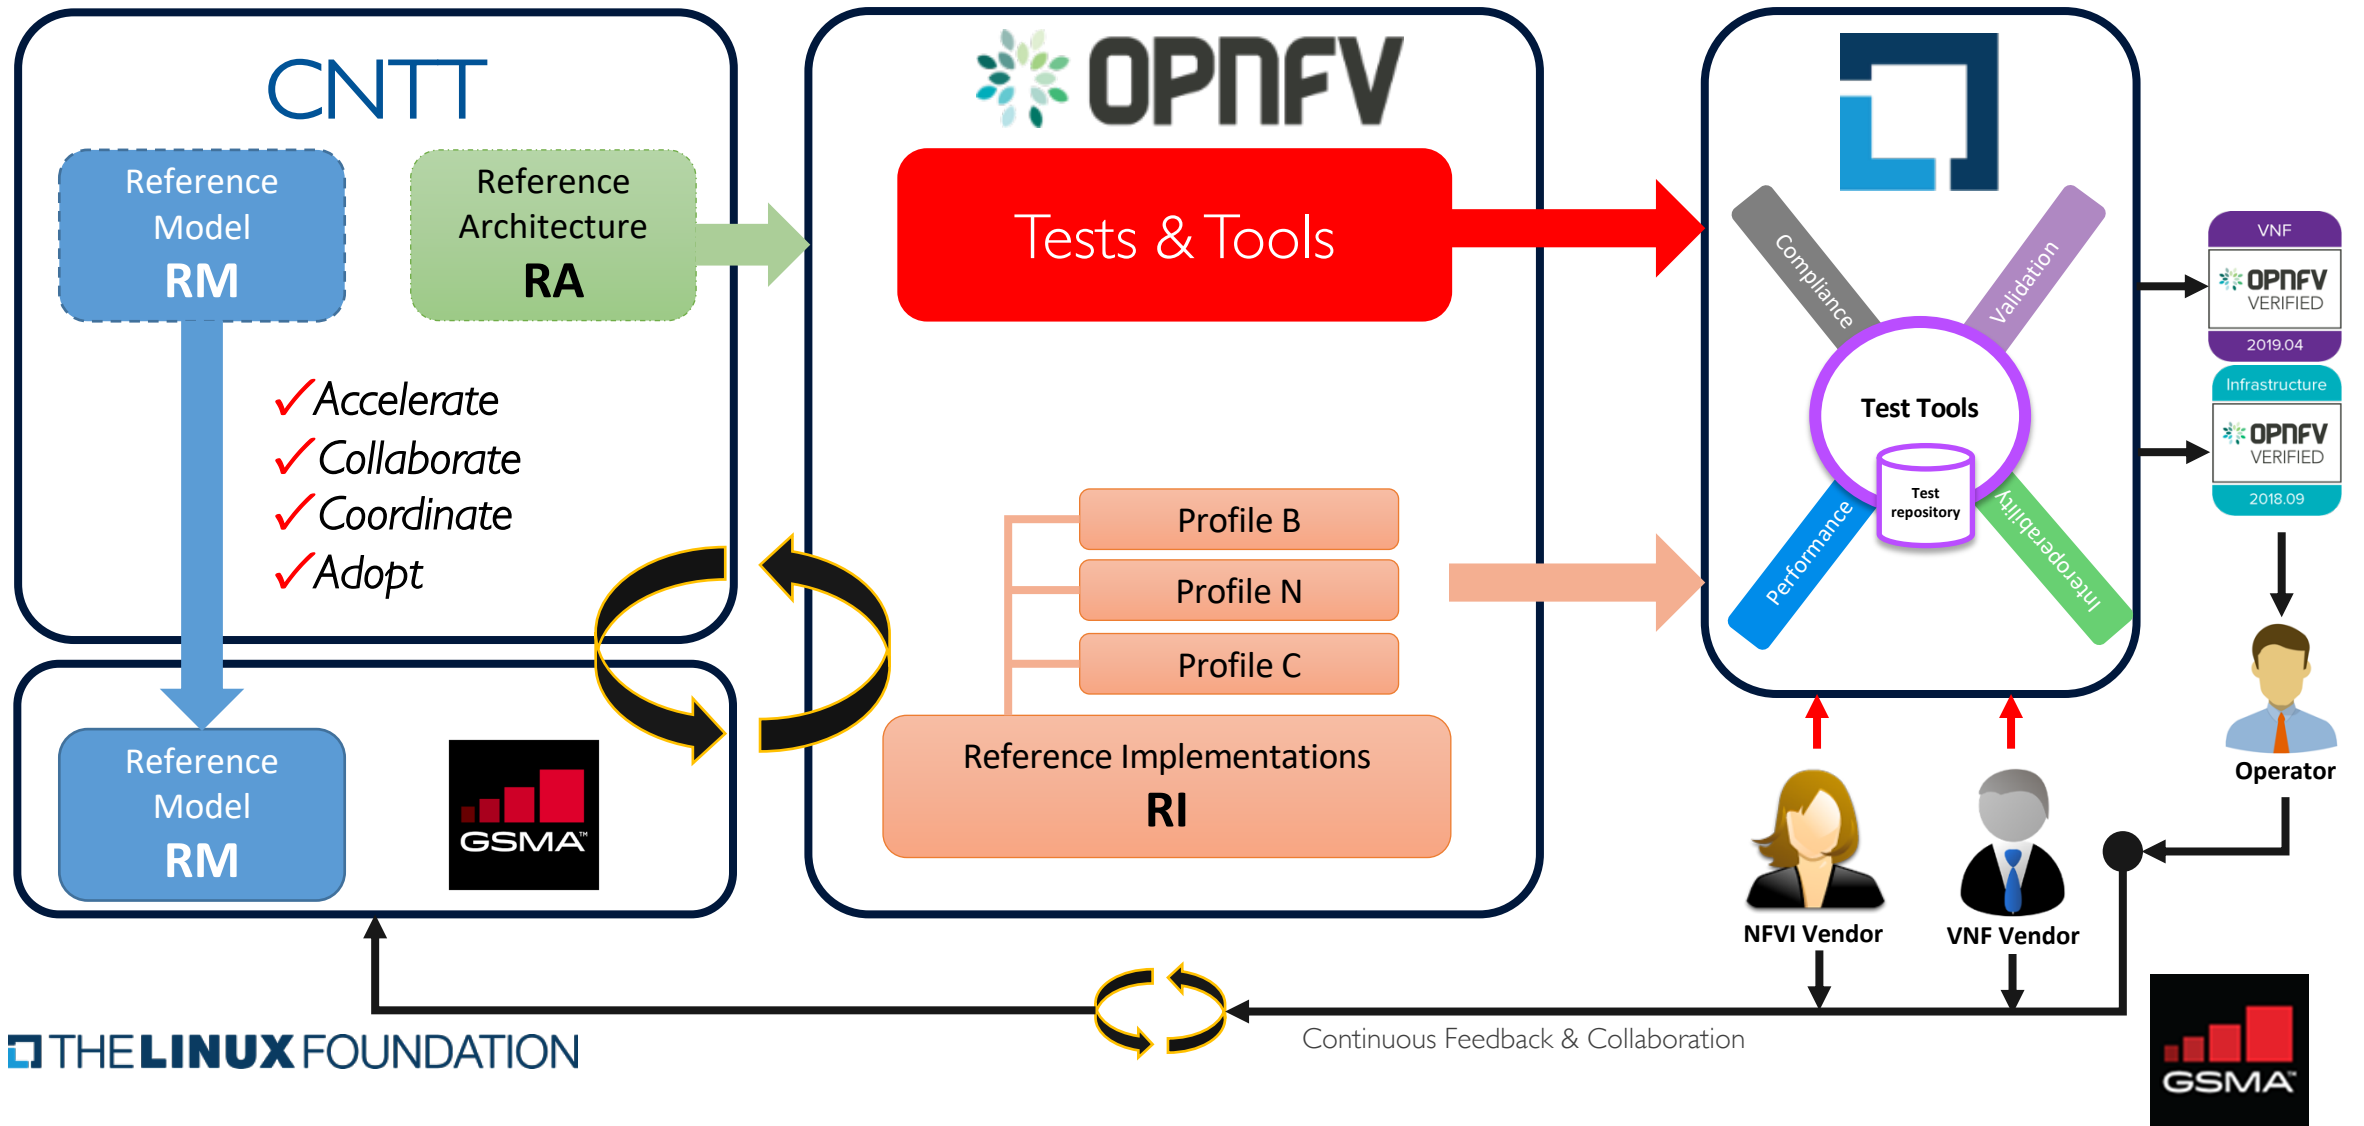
CNTT

Reference Model
RM

Reference Architecture
RA

✓Accelerate
✓Collaborate
✓Coordinate
✓Adopt

Reference Model
RM

GSMA

OPNFV

Tests & Tools

Profile B
Profile N
Profile C

Reference Implementations
RI

Compliance
Validation
Test Tools
Test repository
Performance
Interoperability

VNF
OPNFV VERIFIED
2019.04

Infrastructure
OPNFV VERIFIED
2018.09

Operator

NFVI Vendor
VNF Vendor

Continuous Feedback & Collaboration

THE LINUX FOUNDATION

GSMA